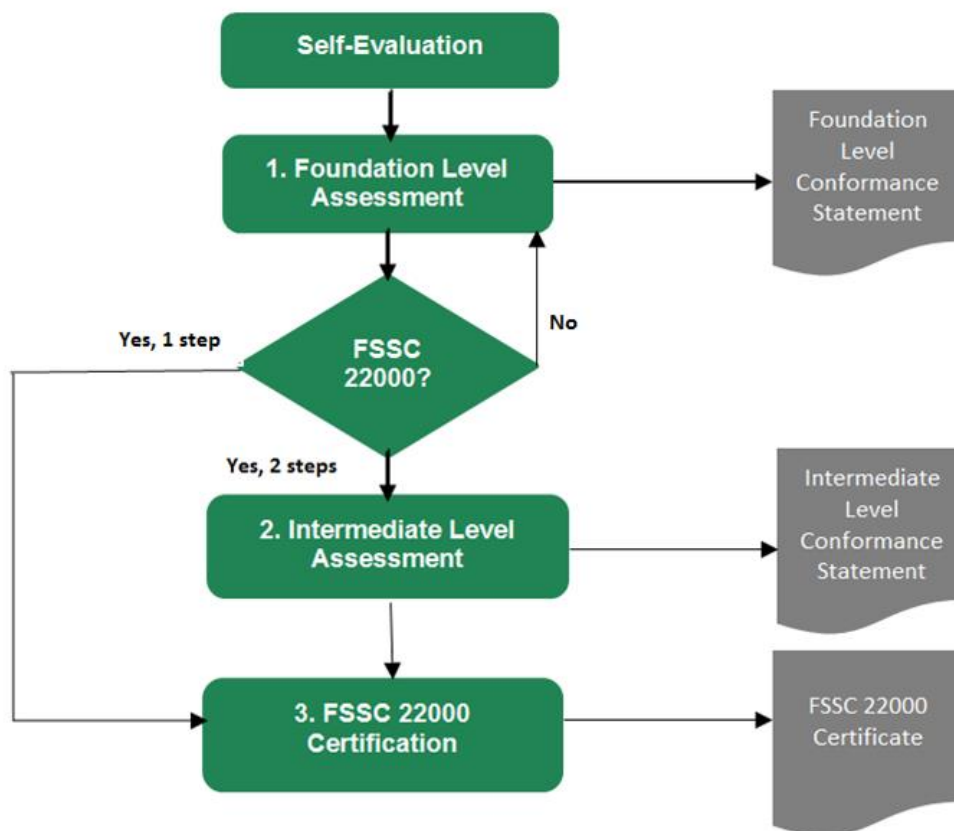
Self-Evaluation

1. Foundation Level Assessment

Foundation Level Conformance Statement

Yes, 1 step

FSSC 22000?

No

Yes, 2 steps

2. Intermediate Level Assessment

Intermediate Level Conformance Statement

3. FSSC 22000 Certification

FSSC 22000 Certificate